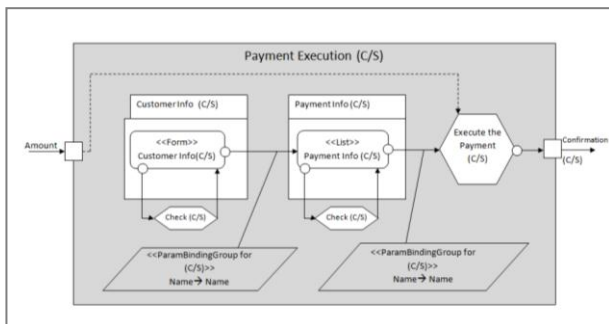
Payment Execution (C/S)

Amount

Customer Info (C/S)

<<Form>>
Customer Info(C/S)

Check (C/S)

Payment Info (C/S)

<<List>>
Payment Info (C/S)

Check (C/S)

Execute the Payment (C/S)

Confirmation (C/S)

<<ParamBindingGroup for (C/S)>>
Name→ Name

<<ParamBindingGroup for (C/S)>>
Name→ Name